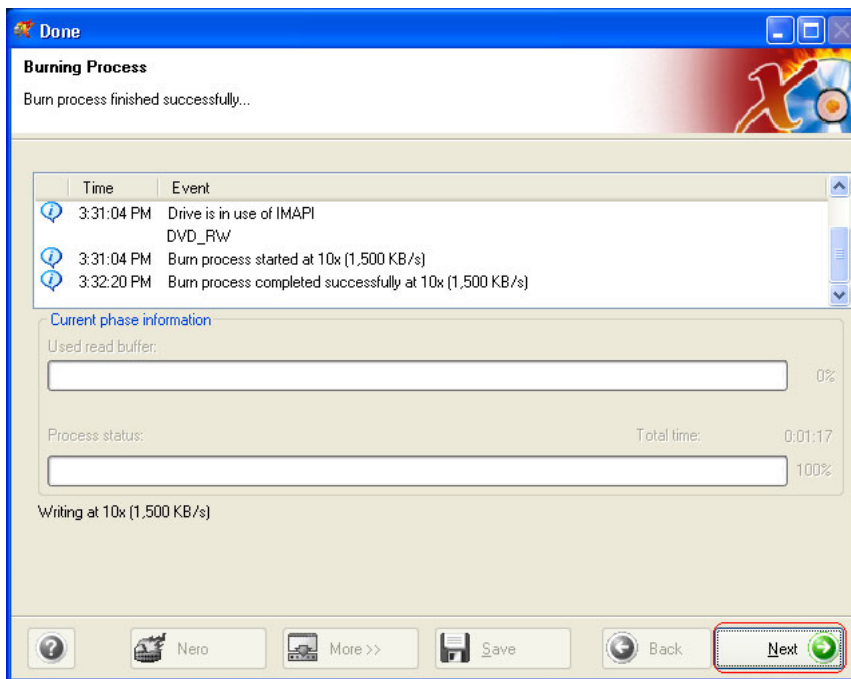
Done

Burning Process

Burn process finished successfully...

| | Time | Event |
|---|---|---|
| | 3:31:04 PM | Drive is in use of IMAPI |
| | | DVD_RW |
| | 3:31:04 PM | Burn process started at 10x (1,500 KB/s) |
| | 3:32:20 PM | Burn process completed successfully at 10x (1,500 KB/s) |

Current phase information

Used read buffer:

0%

Process status:

Total time:

0:01:17

100%

Writing at 10x (1,500 KB/s)

Nero

More >>

Save

Back

Next